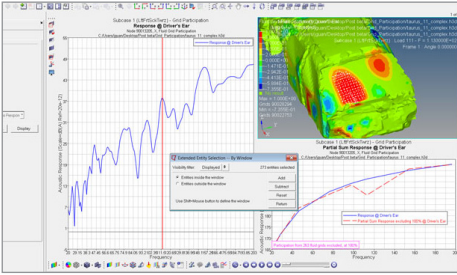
Subcase 1 (LBNGGsSet) - Grid Participation
Response @ Driver's Ear
Node 9001328, 1, Fluid Grid Participation
Response @ Driver's Ear
Acoustic Response
Frequency
Display
Subcase 1 (LBNGGsSet) - Grid Participation
Partial Sum Response @ Driver's Ear
Response @ Driver's Ear
Partial Sum Response excluding 100% @ Driver's Ear
Participation from 263 fluid grids excluded, at 100%
Acoustic Response
Frequency
Extended Entity Selection -- By Window
273 entities selected
Visibility filter: Displayed
Entities inside the window
Entities outside the window
Add
Subtract
Reset
Return
Use Shift+Mouse button to define the window
Frame 1 : Angle 0.000000